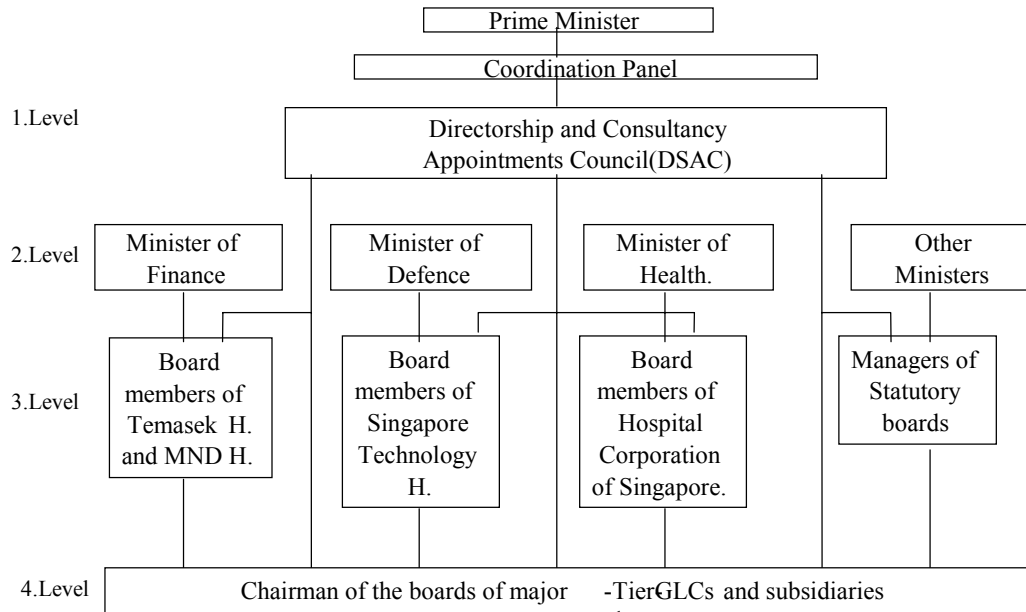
Prime Minister

Coordination Panel

1.Level

Directorship and Consultancy Appointments Council(DSAC)

2.Level

Minister of Finance

Minister of Defence

Minister of Health.

Other Ministers

3.Level

Board members of Temasek H. and MND H.

Board members of Singapore Technology H.

Board members of Hospital Corporation of Singapore.

Managers of Statutory boards

4.Level

Chairman of the boards of major -TierGLCs and subsidiaries